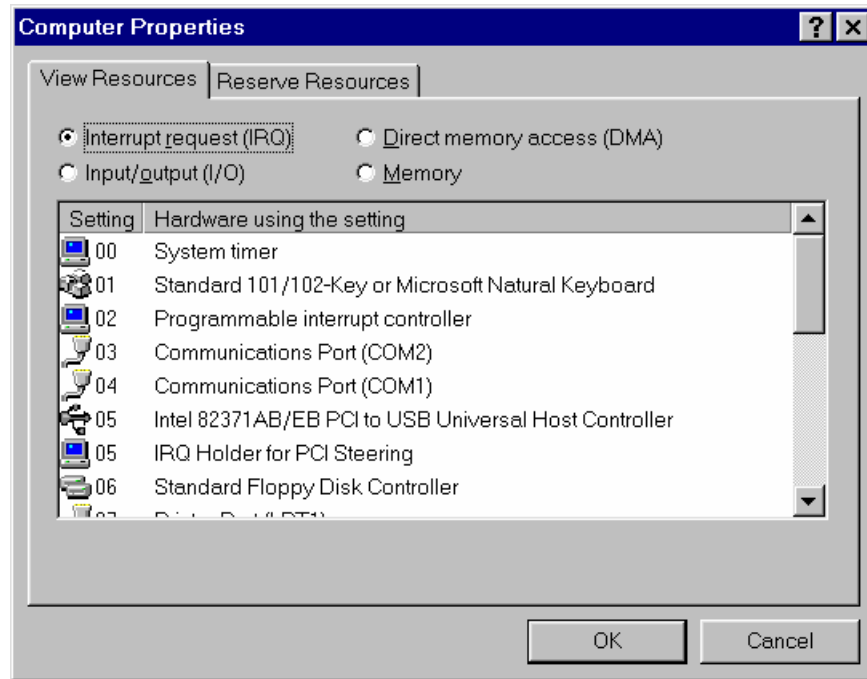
Computer Properties

?

X

View Resources

Reserve Resources

Interrupt request (IRQ)

Direct memory access (DMA)

Input/output (I/O)

Memory

| Setting | Hardware using the setting |
|---|---|
| 00 | System timer |
| 01 | Standard 101/102-Key or Microsoft Natural Keyboard |
| 02 | Programmable interrupt controller |
| 03 | Communications Port (COM2) |
| 04 | Communications Port (COM1) |
| 05 | Intel 82371AB/EB PCI to USB Universal Host Controller |
| 05 | IRQ Holder for PCI Steering |
| 06 | Standard Floppy Disk Controller |
| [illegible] | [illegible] |

OK

Cancel